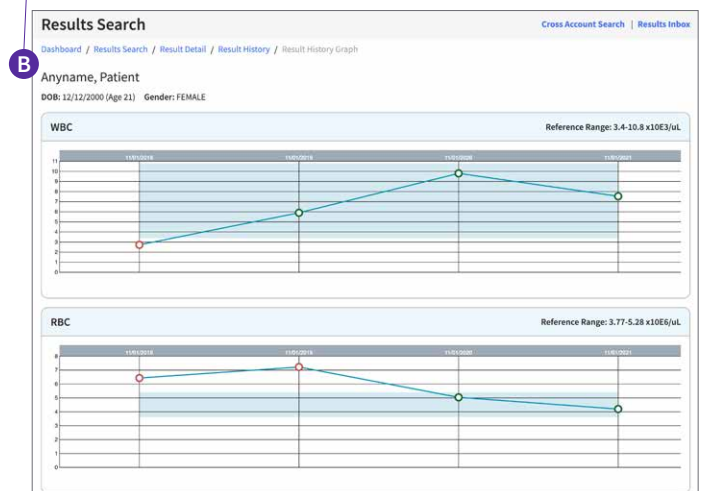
Results Search

Cross Account Search | Results Inbox

B

Dashboard / Results Search / Result Detail / Result History / Result History Graph

Anyname, Patient

DOB: 12/12/2000 (Age 21) Gender: FEMALE

WBC

Reference Range: 3.4-10.8 x10E3/uL

11/01/2018 11/01/2019 11/01/2020 11/01/2021

11
10
9
8
7
6
5
4
3
2
1
0

RBC

Reference Range: 3.77-5.28 x10E6/uL

11/01/2018 11/01/2019 11/01/2020 11/01/2021

8
7
6
5
4
3
2
1
0